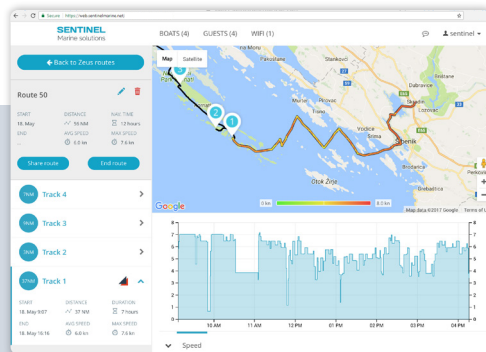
Secure | https://web.sentinelmarine.net

SENTINEL
Marine solutions

BOATS (4) GUESTS (4) WIFI (1)

sentinel

Back to Zeus routes

Route 50

START
18. May
END
--

DISTANCE
59 NM
AVG SPEED
0.0 kn

NAV. TIME
13 hours
MAX SPEED
7.6 kn

Share route

End route

7NM Track 4

7NM Track 3

7NM Track 2

37NM Track 1

START
18. May 9:07
END
18. May 16:16

DISTANCE
37 NM
AVG SPEED
6.0 kn

DURATION
7 hours
MAX SPEED
7.6 kn

Map Satellite

Stankovci
Skradin
Bribir
Vodice
Šibenik
Tisno
Murter
Pirovac
Vrpolje
Otok Žirje
Lozovac
Primošten

Google
0 kn
8.5 kn
Map data ©2017 Google Terms of Use

8
7
6
5
4
3
2
1
0

10 AM
11 AM
12 PM
01 PM
02 PM
03 PM
04 PM

Speed